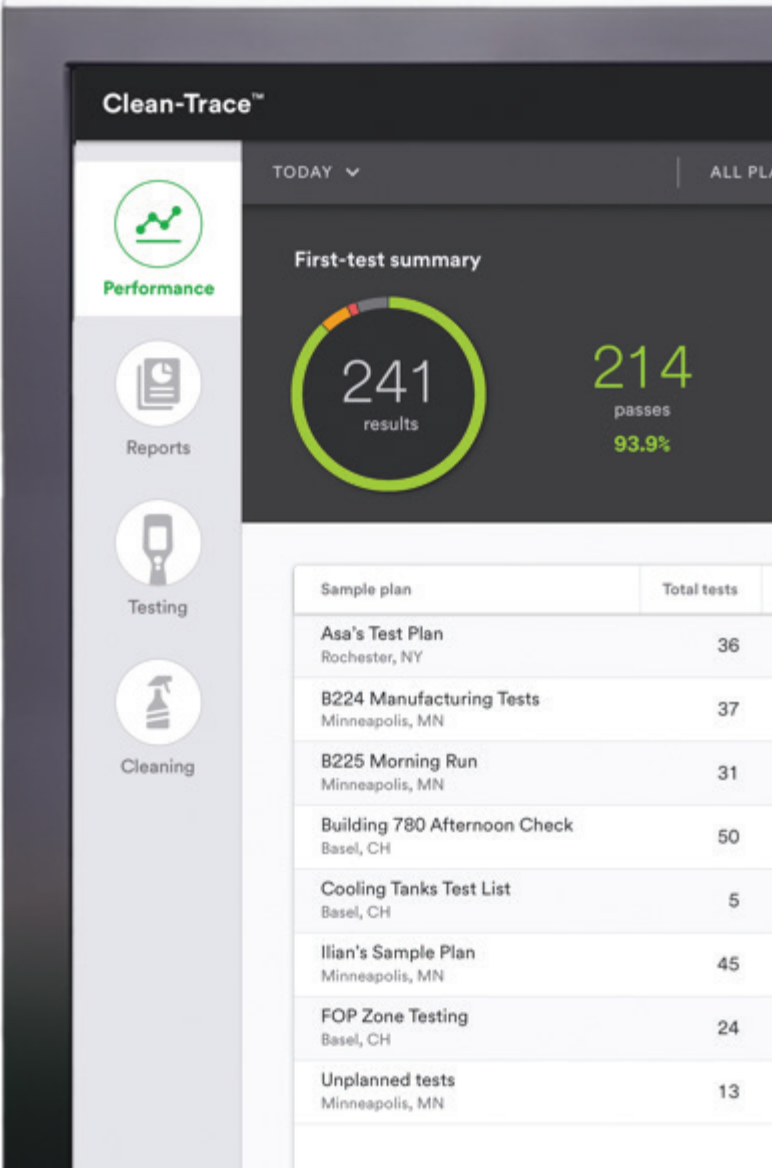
Clean-Trace™

TODAY

ALL PL

Performance

Reports

Testing

Cleaning

First-test summary

241
results

214
passes
93.9%

| Sample plan | Total tests |
|---|---|
| Asa's Test Plan<br>Rochester, NY | 36 |
| B224 Manufacturing Tests<br>Minneapolis, MN | 37 |
| B225 Morning Run<br>Minneapolis, MN | 31 |
| Building 780 Afternoon Check<br>Basel, CH | 50 |
| Cooling Tanks Test List<br>Basel, CH | 5 |
| Ilian's Sample Plan<br>Minneapolis, MN | 45 |
| FOP Zone Testing<br>Basel, CH | 24 |
| Unplanned tests<br>Minneapolis, MN | 13 |